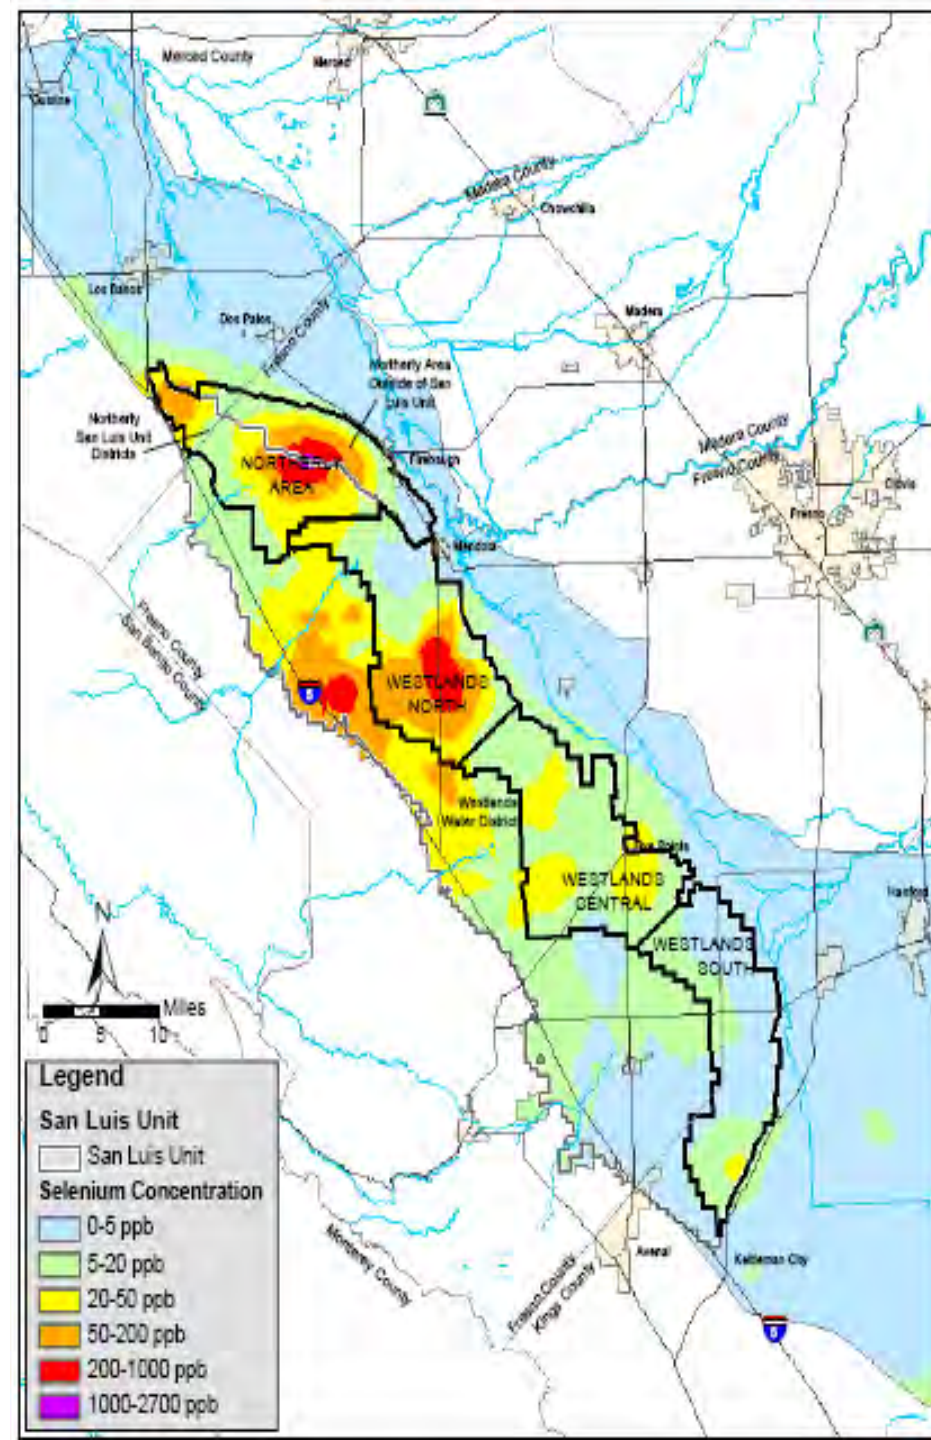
Merced County
Merced
Gustine
Madera County
Chowchilla
Los Banos
Dos Palos
Fresno County
Madera
Northerly Area Outside of San Luis Unit
Northerly San Luis Unit Districts
NORTHERLY AREA
Firebaugh
Madera County
Fresno County
Clovis
Fresno
Mendota
Fresno County
San Benito County
5
WESTLANDS NORTH
Westlands Water District
Tranquillity
Three Rocks
WESTLANDS CENTRAL
WESTLANDS SOUTH
Hanford
N
Miles
0 5 10
Legend
San Luis Unit
San Luis Unit
Selenium Concentration
0-5 ppb
5-20 ppb
20-50 ppb
50-200 ppb
200-1000 ppb
1000-2700 ppb
Monterey County
Fresno County
Kings County
Avenal
Kettleman City
5